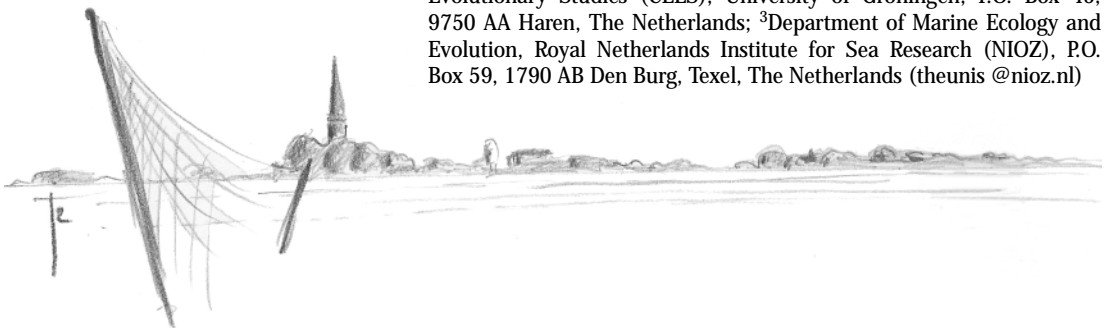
Evolutionary Studies (CEES), University of Groningen, P.O. Box 14, 9750 AA Haren, The Netherlands; $^3$Department of Marine Ecology and Evolution, Royal Netherlands Institute for Sea Research (NIOZ), P.O. Box 59, 1790 AB Den Burg, Texel, The Netherlands (theunis @nioz.nl)

Te